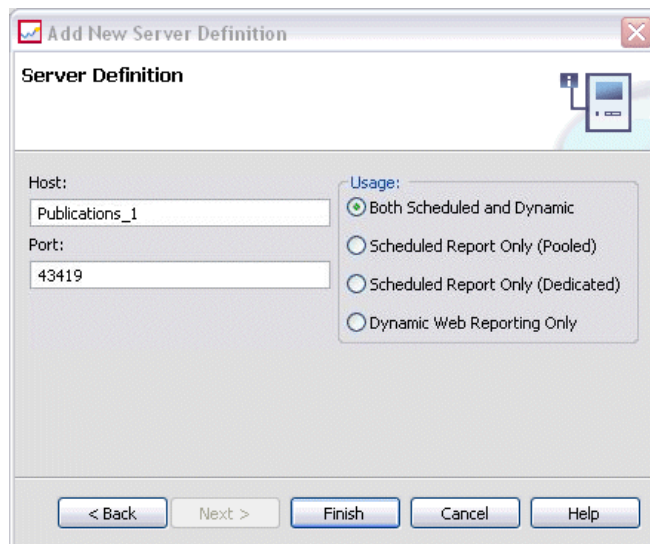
Add New Server Definition

Server Definition

Host:

Publications_1

Port:

43419

Usage:

Both Scheduled and Dynamic

Scheduled Report Only (Pooled)

Scheduled Report Only (Dedicated)

Dynamic Web Reporting Only

< Back

Next >

Finish

Cancel

Help